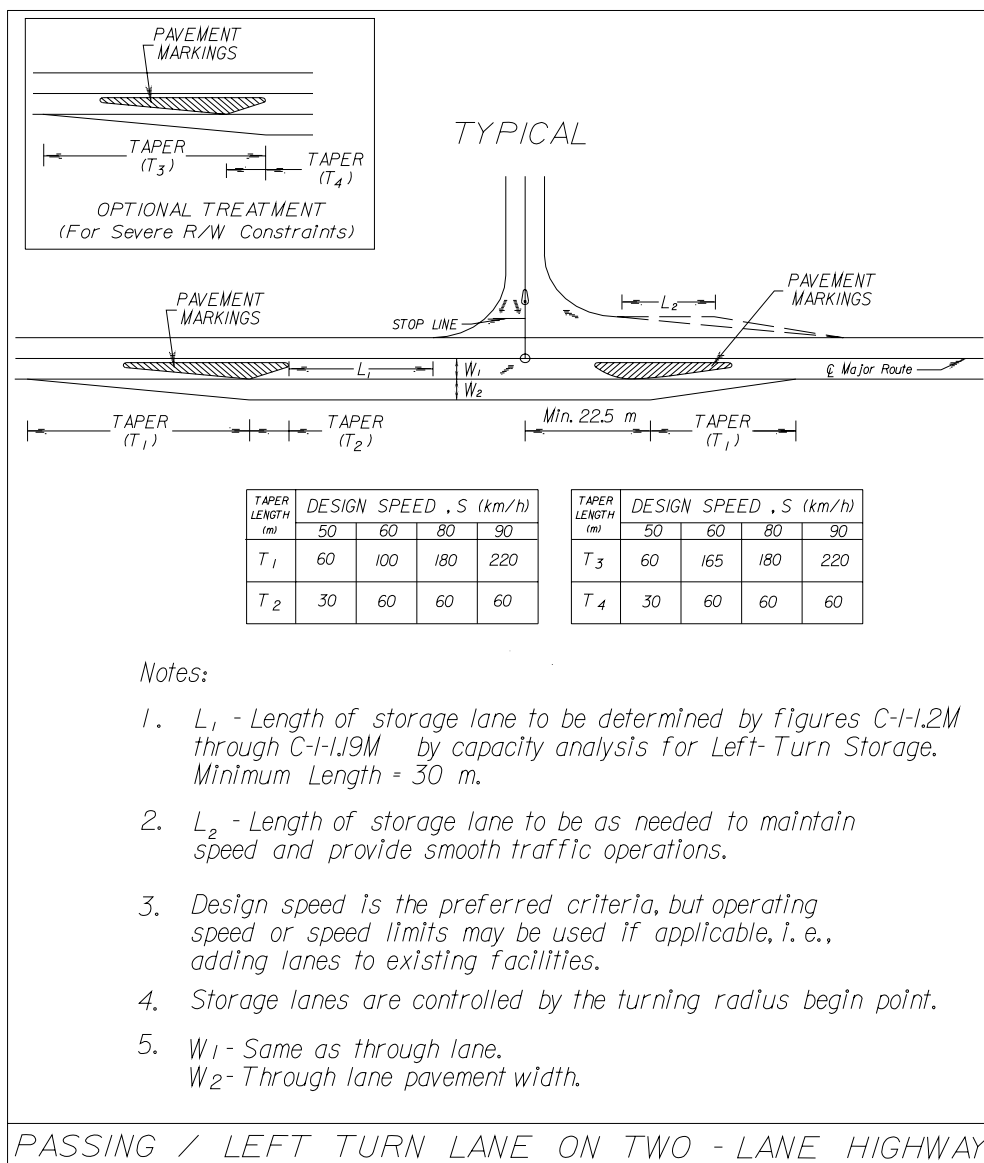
PAVEMENT MARKINGS

TAPER $(T_3)$

TAPER $(T_4)$

OPTIONAL TREATMENT (For Severe R/W Constraints)

TYPICAL

PAVEMENT MARKINGS

STOP LINE

$L_2$

PAVEMENT MARKINGS

$L_1$

$W_1$

$W_2$

℄ Major Route

TAPER $(T_1)$

TAPER $(T_2)$

Min. 22.5 m

TAPER $(T_1)$

| TAPER LENGTH (m) | DESIGN SPEED , S (km/h) 50 | 60 | 80 | 90 |
|---|---|---|---|---|
| $T_1$ | 60 | 100 | 180 | 220 |
| $T_2$ | 30 | 60 | 60 | 60 |

| TAPER LENGTH (m) | DESIGN SPEED , S (km/h) 50 | 60 | 80 | 90 |
|---|---|---|---|---|
| $T_3$ | 60 | 165 | 180 | 220 |
| $T_4$ | 30 | 60 | 60 | 60 |

Notes:

1. $L_1$ - Length of storage lane to be determined by figures C-1-1.2M through C-1-1.19M by capacity analysis for Left-Turn Storage. Minimum Length = 30 m.

2. $L_2$ - Length of storage lane to be as needed to maintain speed and provide smooth traffic operations.

3. Design speed is the preferred criteria, but operating speed or speed limits may be used if applicable, i. e., adding lanes to existing facilities.

4. Storage lanes are controlled by the turning radius begin point.

5. $W_1$ - Same as through lane.
$W_2$ - Through lane pavement width.

PASSING / LEFT TURN LANE ON TWO - LANE HIGHWAY